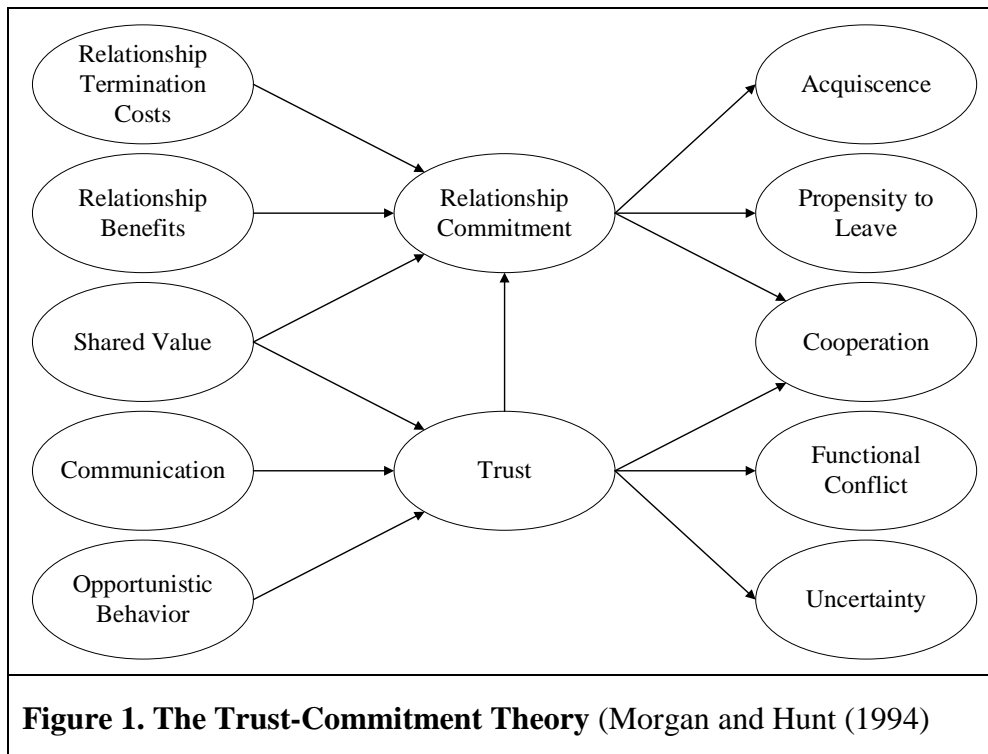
Relationship Termination Costs

Relationship Benefits

Shared Value

Communication

Opportunistic Behavior

Relationship Commitment

Trust

Acquiscence

Propensity to Leave

Cooperation

Functional Conflict

Uncertainty

**Figure 1. The Trust-Commitment Theory** (Morgan and Hunt (1994)